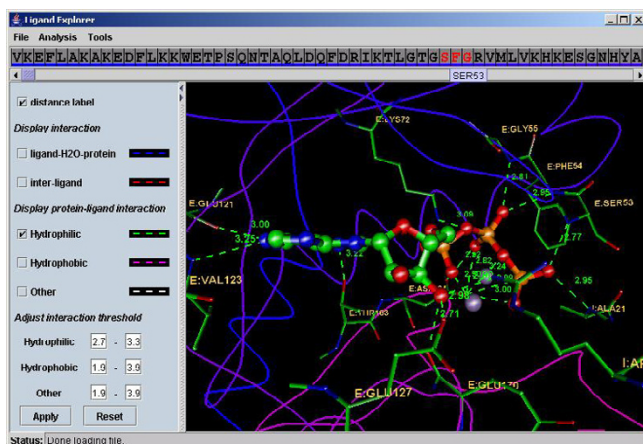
Ligand Explorer

File Analysis Tools

VKEFLAKAKEDFLKKWETPSQNTAQLDQFDRIKTLGTGSFGRVMLVKHKESGNHYA

SER53

distance label

Display interaction

ligand-H2O-protein

inter-ligand

Display protein-ligand interaction

Hydrophilic

Hydrophobic

Other

Adjust interaction threshold

Hydrophilic 2.7 - 3.3

Hydrophobic 1.9 - 3.9

Other 1.9 - 3.9

Apply Reset

E:LYS72
E:GLY55
E:PHE54
E:SER53
E:GLU121
E:VAL123
E:THR183
E:ALA21
E:GLU127
E:GLU170
E:A
I:AR
3.00
3.25
3.22
3.06
2.81
2.85
2.77
2.95
2.82
2.98
2.71
3.00
2.24

Status: Done loading file.